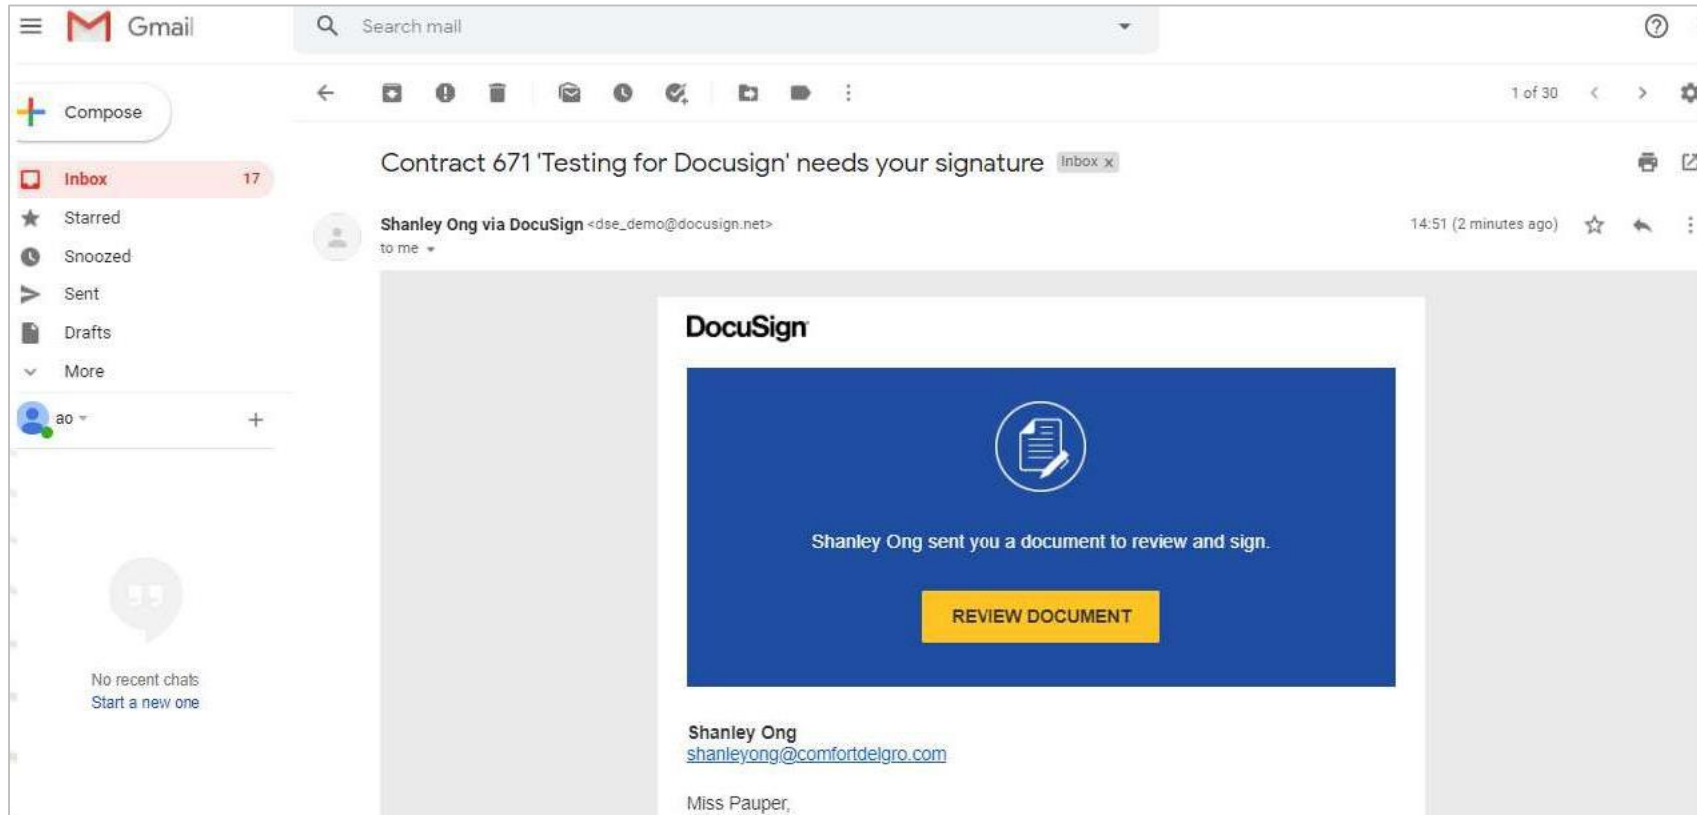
Gmail

Search mail

Compose

Inbox 17
Starred
Snoozed
Sent
Drafts
More

ao

No recent chats
Start a new one

1 of 30

Contract 671 'Testing for Docusign' needs your signature Inbox x

Shanley Ong via DocuSign <dse_demo@docusign.net>
to me

14:51 (2 minutes ago)

DocuSign

Shanley Ong sent you a document to review and sign.

REVIEW DOCUMENT

Shanley Ong
shanleyong@comfortdelgro.com

Miss Pauper,